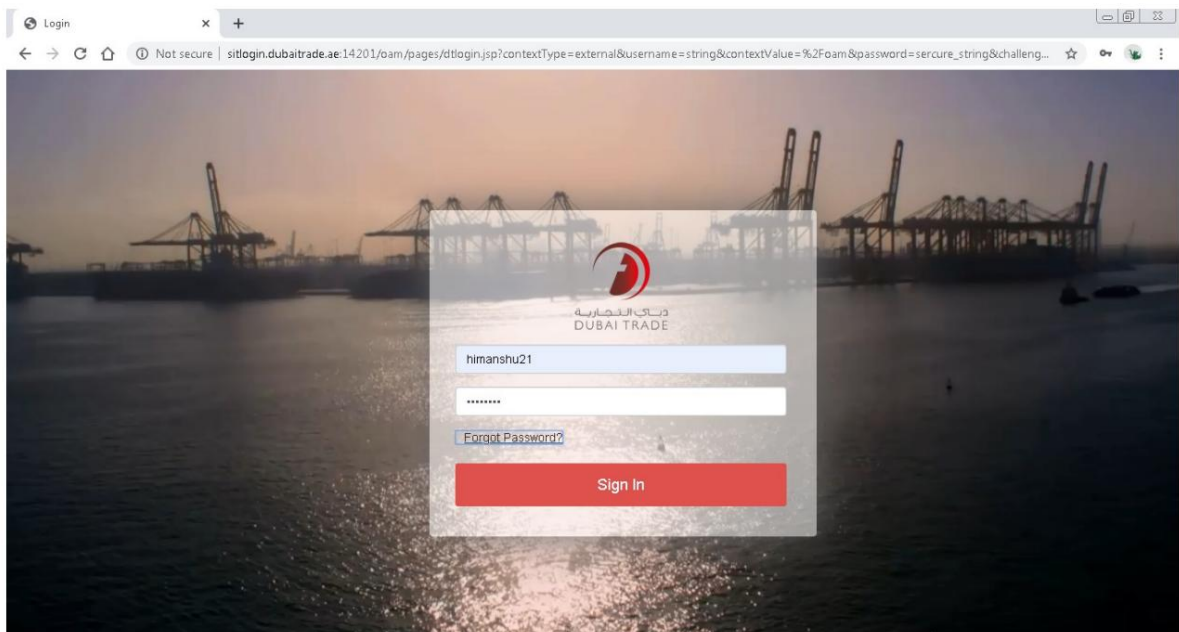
Login

Not secure | sitlogin.dubaitrade.ae:14201/oam/pages/dtlogin.jsp?contextType=external&username=string&contextValue=%2Foam&password=sercure_string&challeng...

دبي التجارية
DUBAI TRADE

himanshu21

••••••••

Forgot Password?

Sign In